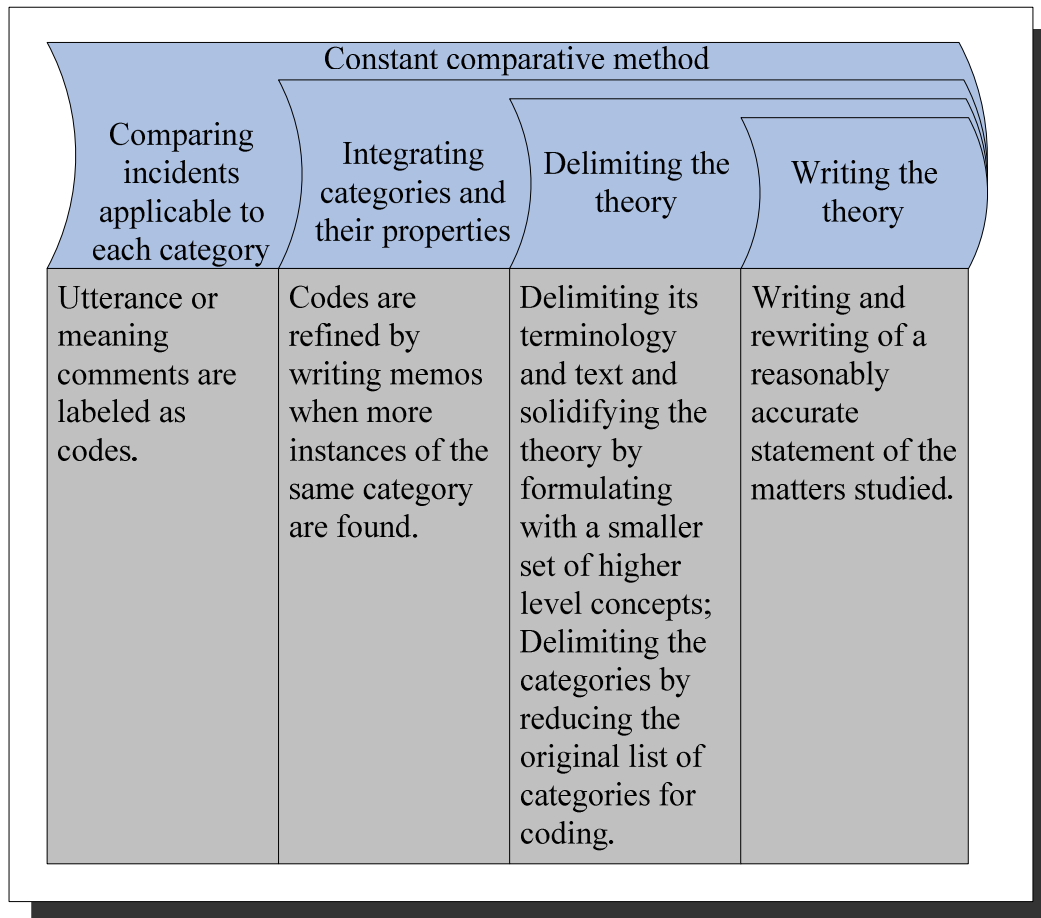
Constant comparative method

| Comparing incidents applicable to each category | Integrating categories and their properties | Delimiting the theory | Writing the theory |
|---|---|---|---|
| Utterance or meaning comments are labeled as codes. | Codes are refined by writing memos when more instances of the same category are found. | Delimiting its terminology and text and solidifying the theory by formulating with a smaller set of higher level concepts; Delimiting the categories by reducing the original list of categories for coding. | Writing and rewriting of a reasonably accurate statement of the matters studied. |